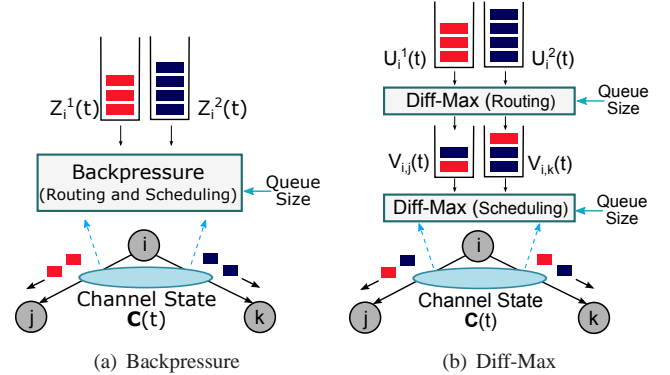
$Z_i^1(t)$ $Z_i^2(t)$

Backpressure
(Routing and Scheduling)

Queue Size

i

Channel State
**C**(t)

j k

(a) Backpressure

$U_i^1(t)$ $U_i^2(t)$

Diff-Max (Routing)

Queue Size

$V_{i,j}(t)$ $V_{i,k}(t)$

Diff-Max (Scheduling)

Queue Size

i

Channel State
**C**(t)

j k

(b) Diff-Max